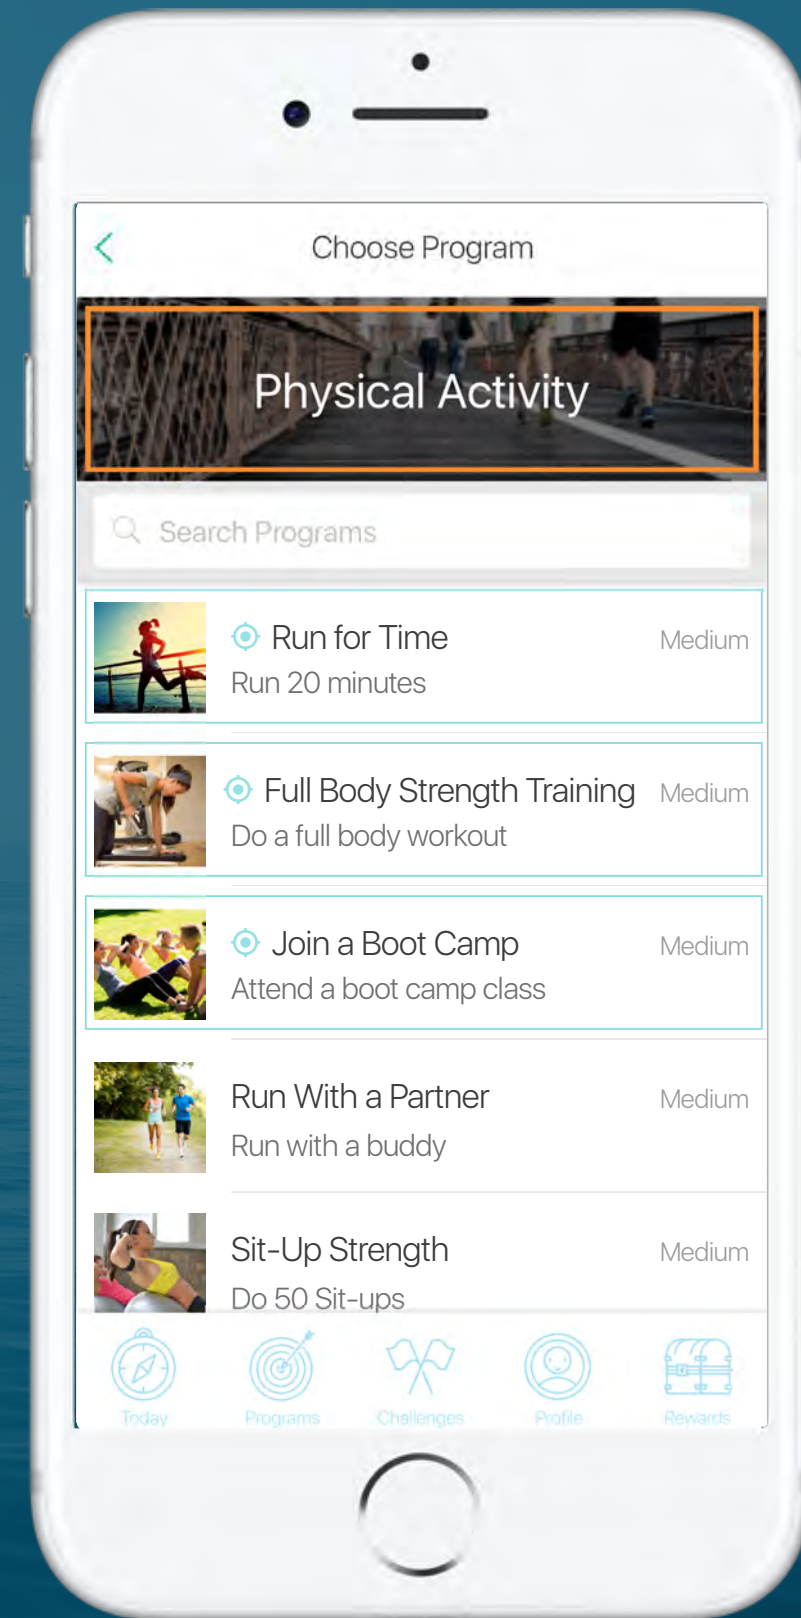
Choose Program

Physical Activity

Search Programs

Run for Time
Medium
Run 20 minutes

Full Body Strength Training
Medium
Do a full body workout

Join a Boot Camp
Medium
Attend a boot camp class

Run With a Partner
Medium
Run with a buddy

Sit-Up Strength
Medium
Do 50 Sit-ups

Today
Programs
Challenges
Profile
Rewards